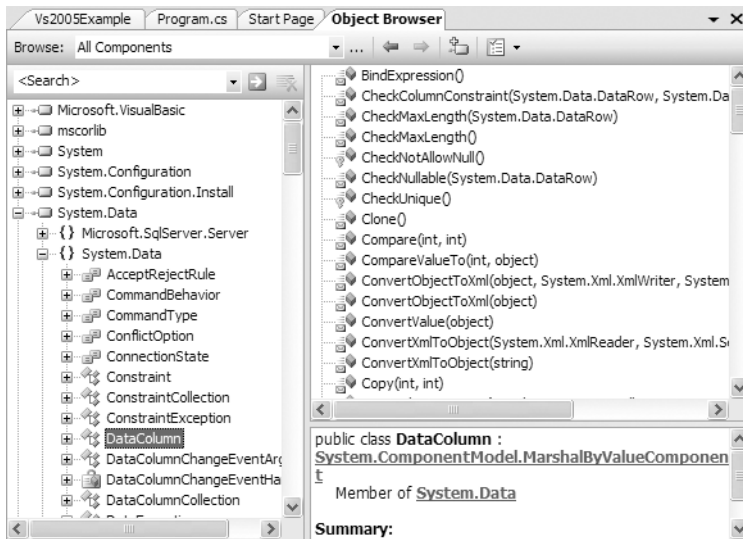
Vs2005Example | Program.cs | Start Page | Object Browser

Browse: All Components

<Search>

Microsoft.VisualBasic
mscorlib
System
System.Configuration
System.Configuration.Install
System.Data
{} Microsoft.SqlServer.Server
{} System.Data
AcceptRejectRule
CommandBehavior
CommandType
ConflictOption
ConnectionState
Constraint
ConstraintCollection
ConstraintException
DataColumn
DataColumnChangeEventArç
DataColumnChangeEventHa
DataColumnCollection

BindExpression()
CheckColumnConstraint(System.Data.DataRow, System.Da
CheckMaxLength(System.Data.DataRow)
CheckMaxLength()
CheckNotAllowNull()
CheckNullable(System.Data.DataRow)
CheckUnique()
Clone()
Compare(int, int)
CompareValueTo(int, object)
ConvertObjectToXml(object, System.Xml.XmlWriter, System
ConvertObjectToXml(object)
ConvertValue(object)
ConvertXmlToObject(System.Xml.XmlReader, System.Xml.S
ConvertXmlToObject(string)
Copy(int, int)

public class **DataColumn** :
System.ComponentModel.MarshalByValueComponent
Member of System.Data

Summary: